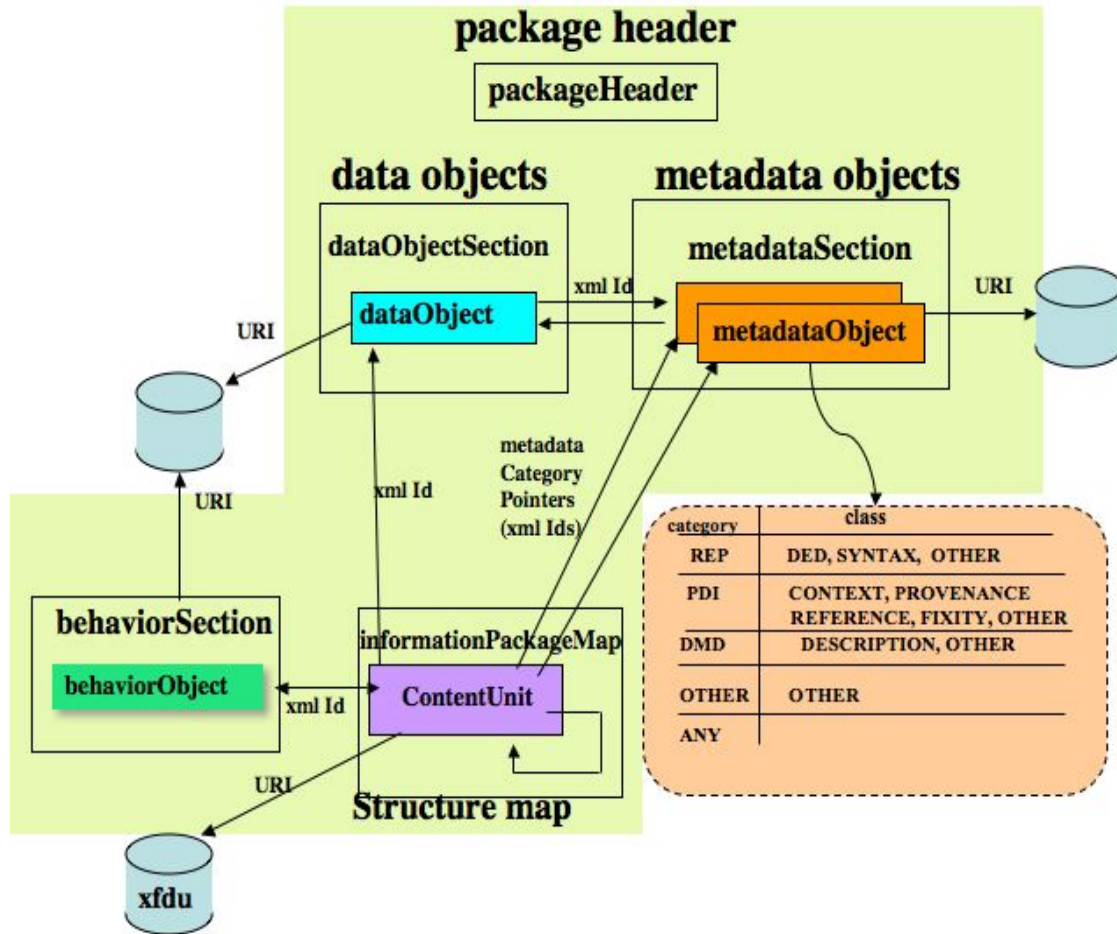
package header

packageHeader

data objects

metadata objects

dataObjectSection

metadataSection

xml Id

URI

dataObject

metadataObject

URI

metadata Category Pointers (xml Ids)

xml Id

URI

| category | class |
|---|---|
| REP | DED, SYNTAX, OTHER |
| PDI | CONTEXT, PROVENANCE REFERENCE, FIXITY, OTHER |
| DMD | DESCRIPTION, OTHER |
| OTHER | OTHER |
| ANY | |

behaviorSection

behaviorObject

informationPackageMap

xml Id

ContentUnit

URI

Structure map

xfdu